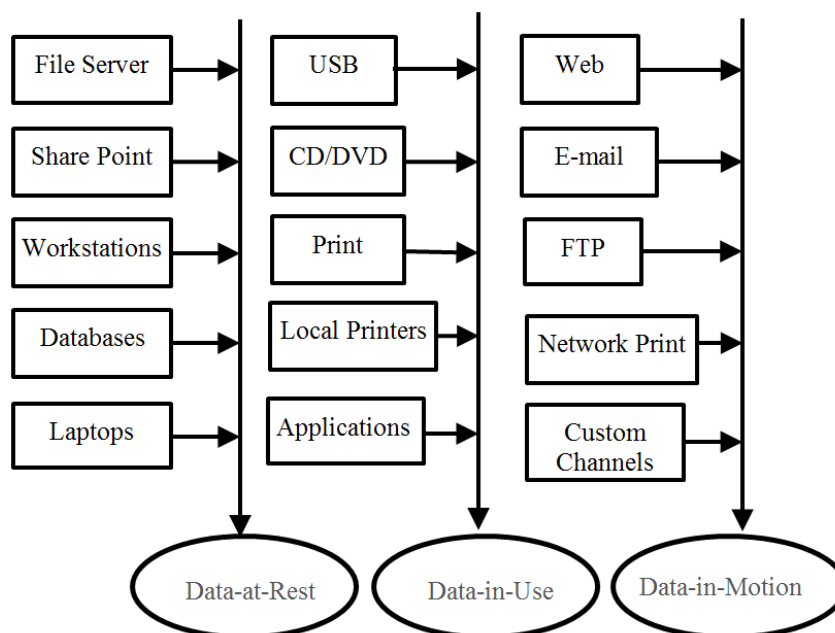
File Server

Share Point

Workstations

Databases

Laptops

Data-at-Rest

USB

CD/DVD

Print

Local Printers

Applications

Data-in-Use

Web

E-mail

FTP

Network Print

Custom Channels

Data-in-Motion